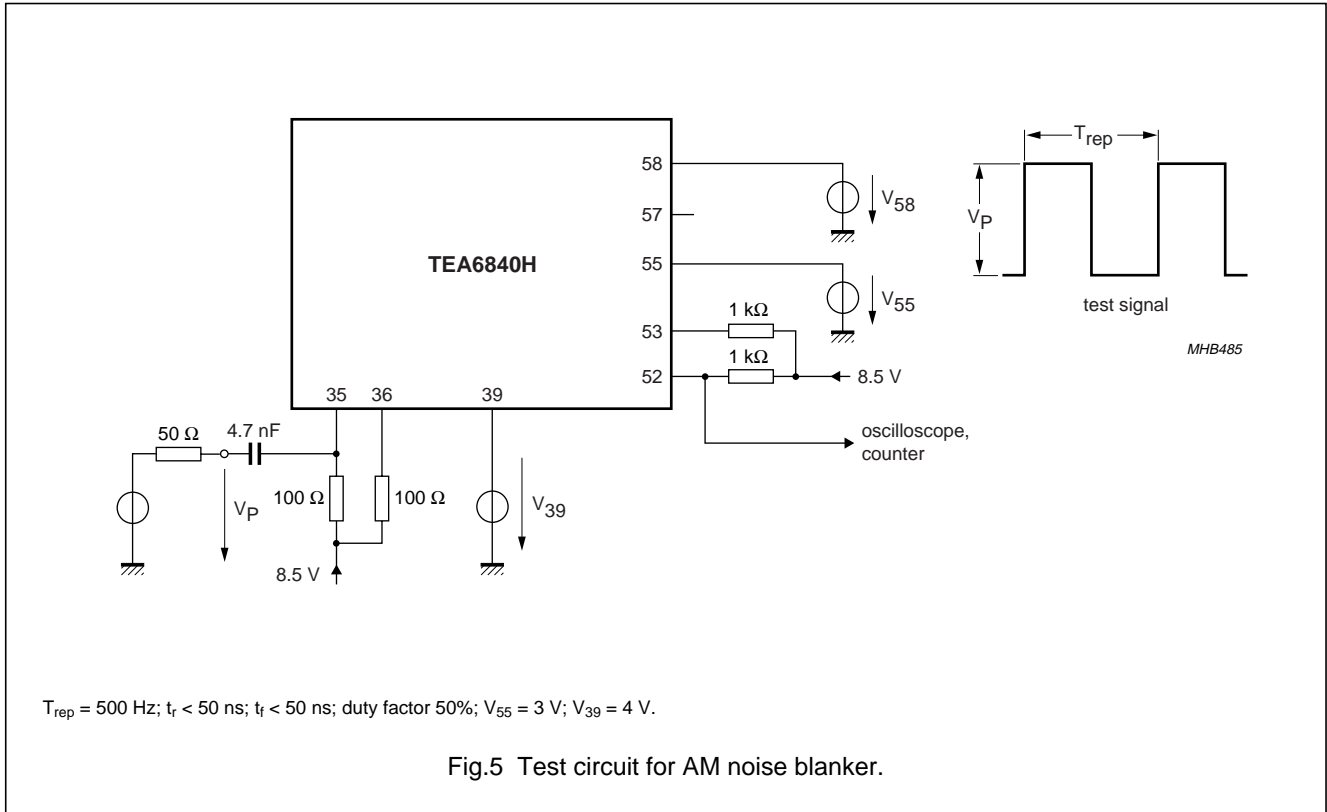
TEA6840H

58

57

55

53

52

35

36

39

$V_{58}$

$V_{55}$

1 kΩ

1 kΩ

8.5 V

oscilloscope, counter

50 Ω

4.7 nF

$V_P$

100 Ω

100 Ω

8.5 V

$V_{39}$

$T_{rep}$

$V_P$

test signal

MHB485

$T_{rep}$ = 500 Hz; $t_r$ < 50 ns; $t_f$ < 50 ns; duty factor 50%; $V_{55}$ = 3 V; $V_{39}$ = 4 V.

Fig.5 Test circuit for AM noise blanker.